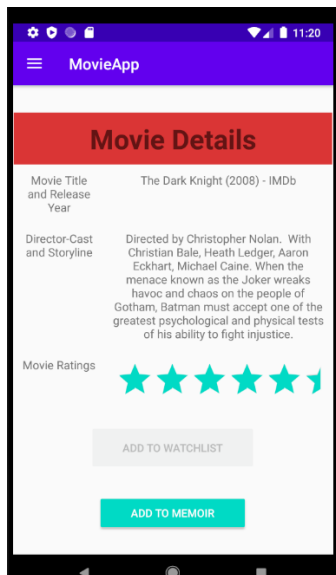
11:20

MovieApp

Movie Details

Movie Title and Release Year

The Dark Knight (2008) - IMDb

Director-Cast and Storyline

Directed by Christopher Nolan. With Christian Bale, Heath Ledger, Aaron Eckhart, Michael Caine. When the menace known as the Joker wreaks havoc and chaos on the people of Gotham, Batman must accept one of the greatest psychological and physical tests of his ability to fight injustice.

Movie Ratings

ADD TO WATCHLIST

ADD TO MEMOIR